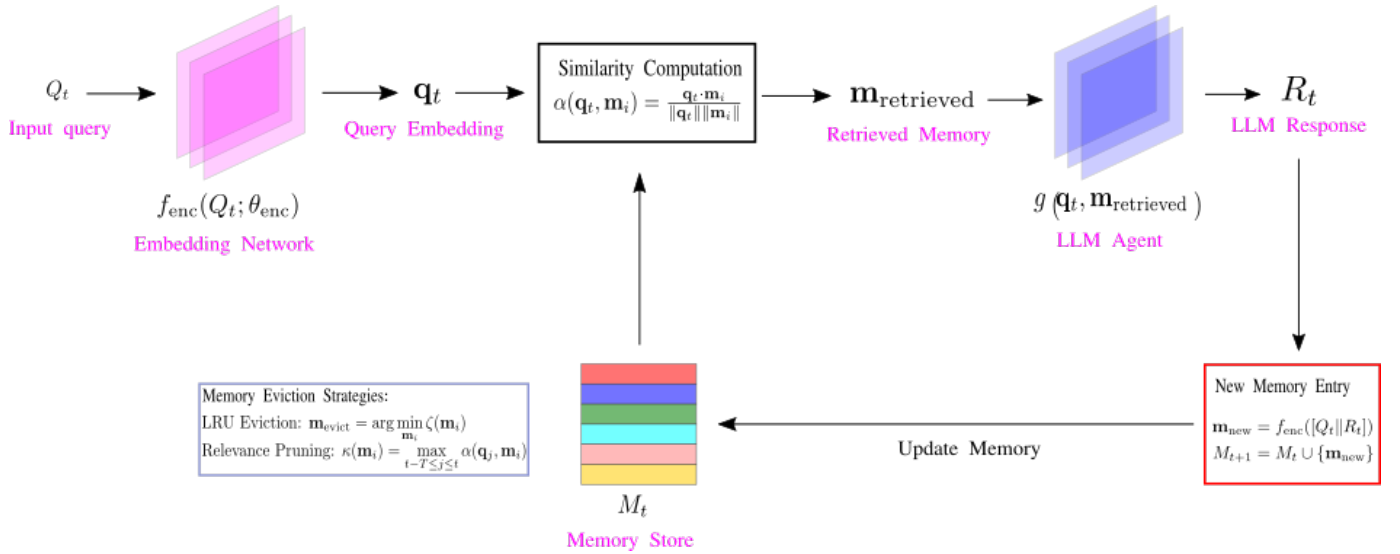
$Q_t$
Input query

$f_{\text{enc}}(Q_t; \theta_{\text{enc}})$
Embedding Network

$\mathbf{q}_t$
Query Embedding

Similarity Computation
$\alpha(\mathbf{q}_t, \mathbf{m}_i) = \frac{\mathbf{q}_t \cdot \mathbf{m}_i}{\|\mathbf{q}_t\| \|\mathbf{m}_i\|}$

$\mathbf{m}_{\text{retrieved}}$
Retrieved Memory

$g(\mathbf{q}_t, \mathbf{m}_{\text{retrieved}})$
LLM Agent

$R_t$
LLM Response

New Memory Entry
$\mathbf{m}_{\text{new}} = f_{\text{enc}}([Q_t \| R_t])$
$M_{t+1} = M_t \cup \{\mathbf{m}_{\text{new}}\}$

Update Memory

$M_t$
Memory Store

Memory Eviction Strategies:
LRU Eviction: $\mathbf{m}_{\text{evict}} = \arg\min_{\mathbf{m}_i} \zeta(\mathbf{m}_i)$
Relevance Pruning: $\kappa(\mathbf{m}_i) = \max_{t-T \leq j \leq t} \alpha(\mathbf{q}_j, \mathbf{m}_i)$